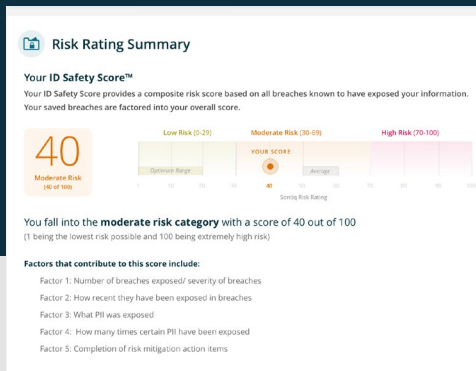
Risk Rating Summary

Your ID Safety Score™

Your ID Safety Score provides a composite risk score based on all breaches known to have exposed your information. Your saved breaches are factored into your overall score.

40
Moderate Risk
(40 of 100)

Low Risk (0-29)
Moderate Risk (30-69)
High Risk (70-100)

YOUR SCORE

Optimum Range
Average

1 10 20 30 40 50 60 70 80 90 100

Sontiq Risk Rating

You fall into the moderate risk category with a score of 40 out of 100
(1 being the lowest risk possible and 100 being extremely high risk)

Factors that contribute to this score include:

Factor 1: Number of breaches exposed/ severity of breaches

Factor 2: How recent they have been exposed in breaches

Factor 3: What PII was exposed

Factor 4: How many times certain PII have been exposed

Factor 5: Completion of risk mitigation action items